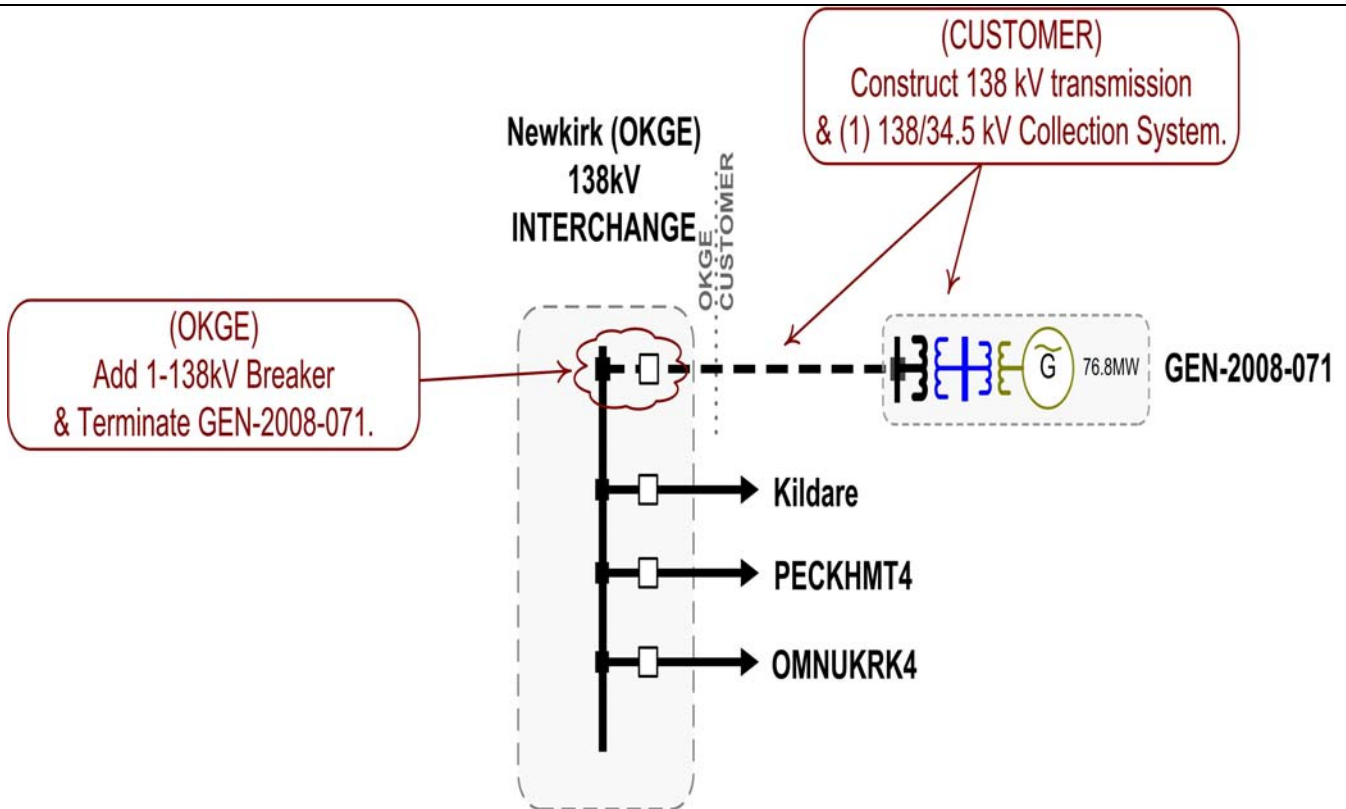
(CUSTOMER)
Construct 138 kV transmission
& (1) 138/34.5 kV Collection System.

Newkirk (OKGE)
138kV
INTERCHANGE

CUSTOMER
OKGE

(OKGE)
Add 1-138kV Breaker
& Terminate GEN-2008-071.

G
76.8MW
GEN-2008-071

Kildare

PECKHMT4

OMNUKRK4